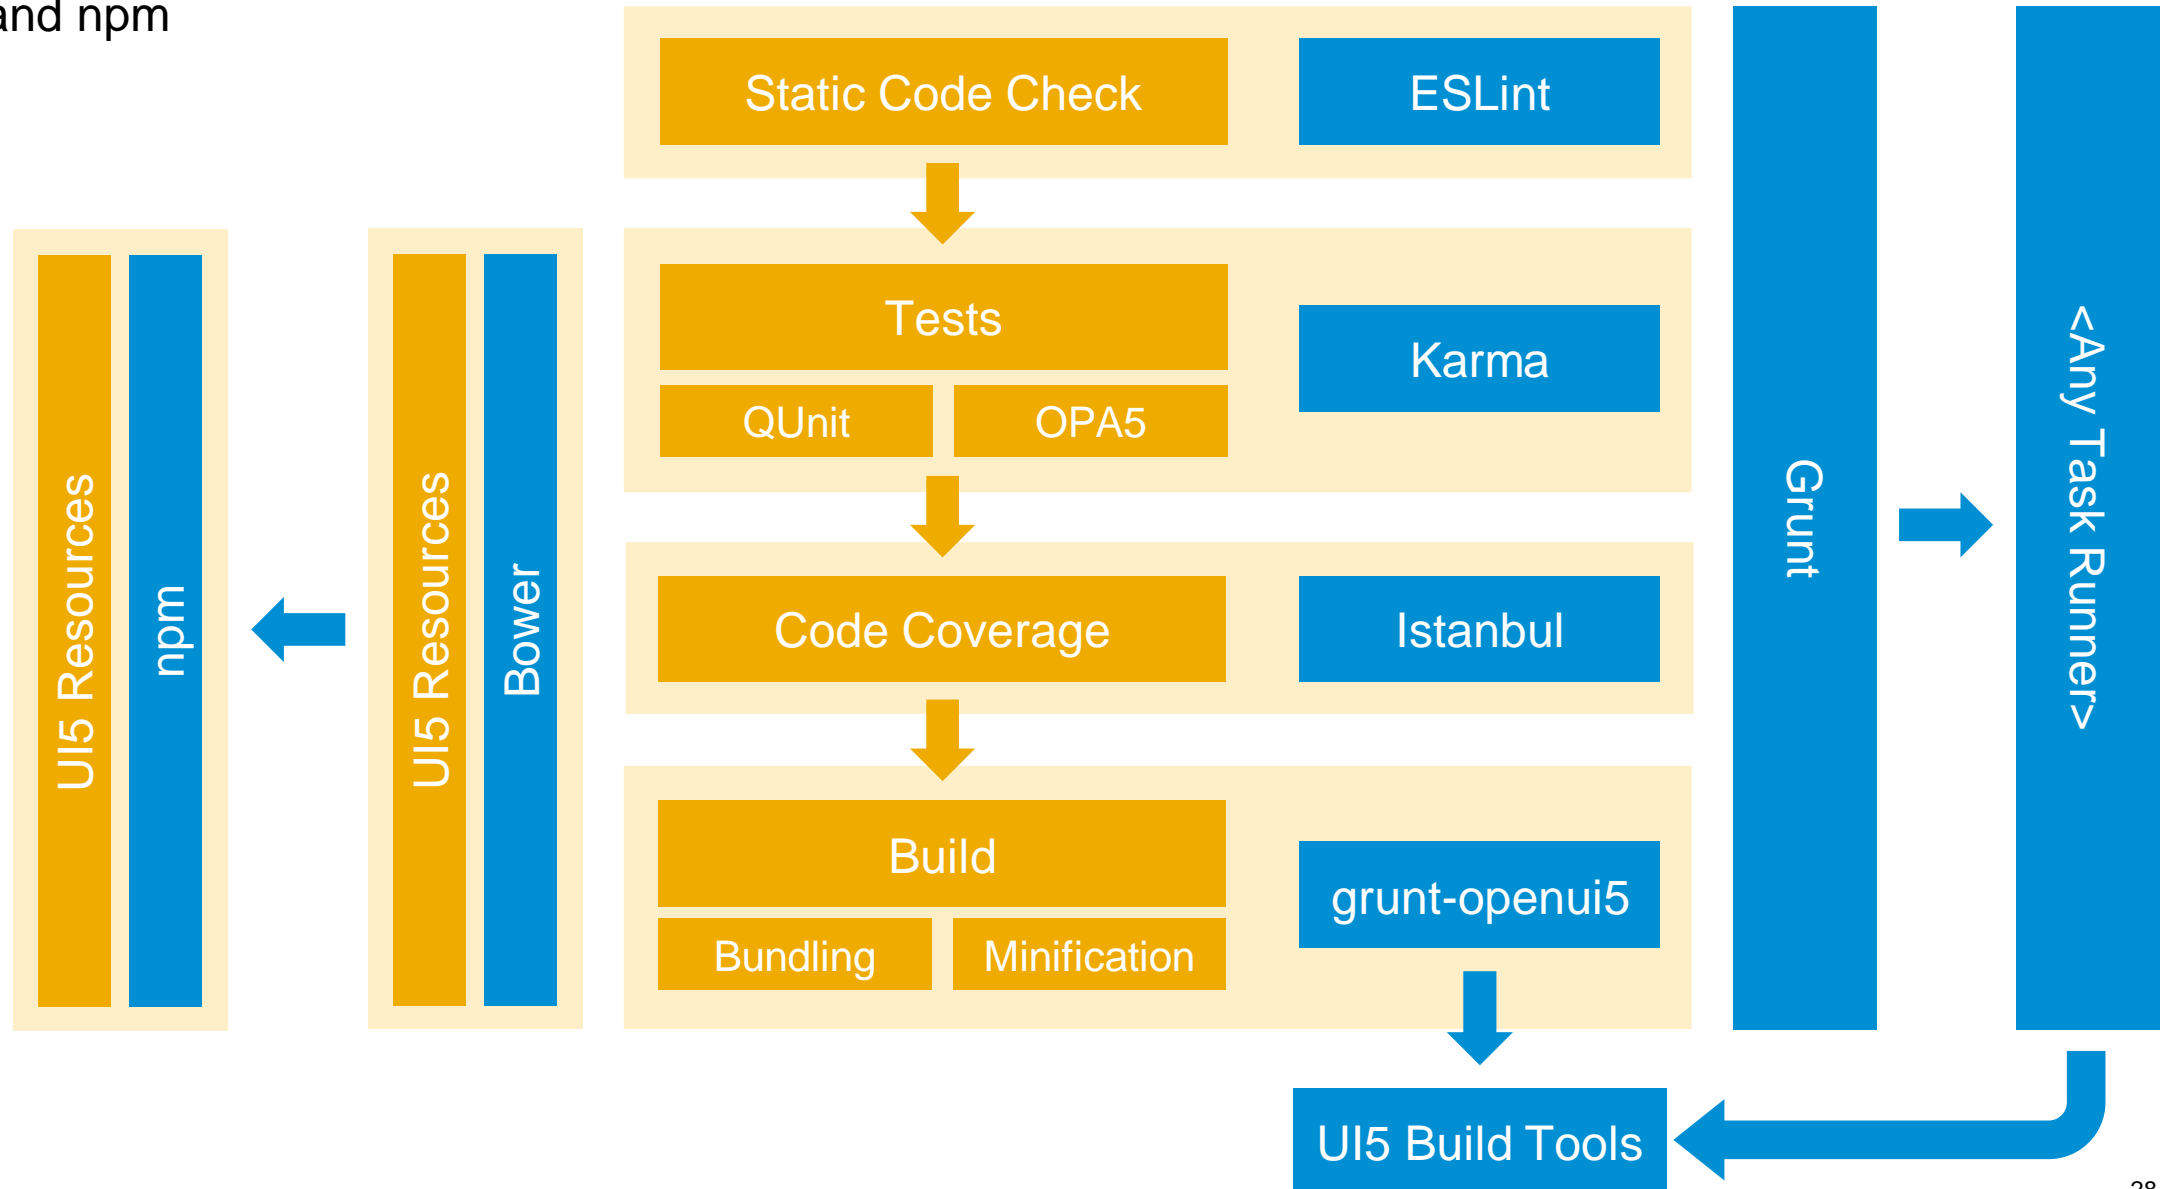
and npm

Static Code Check

ESLint

UI5 Resources

npm

UI5 Resources

Bower

Tests

QUnit

OPA5

Karma

Code Coverage

Istanbul

Build

Bundling

Minification

grunt-openui5

Grunt

<Any Task Runner>

UI5 Build Tools

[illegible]